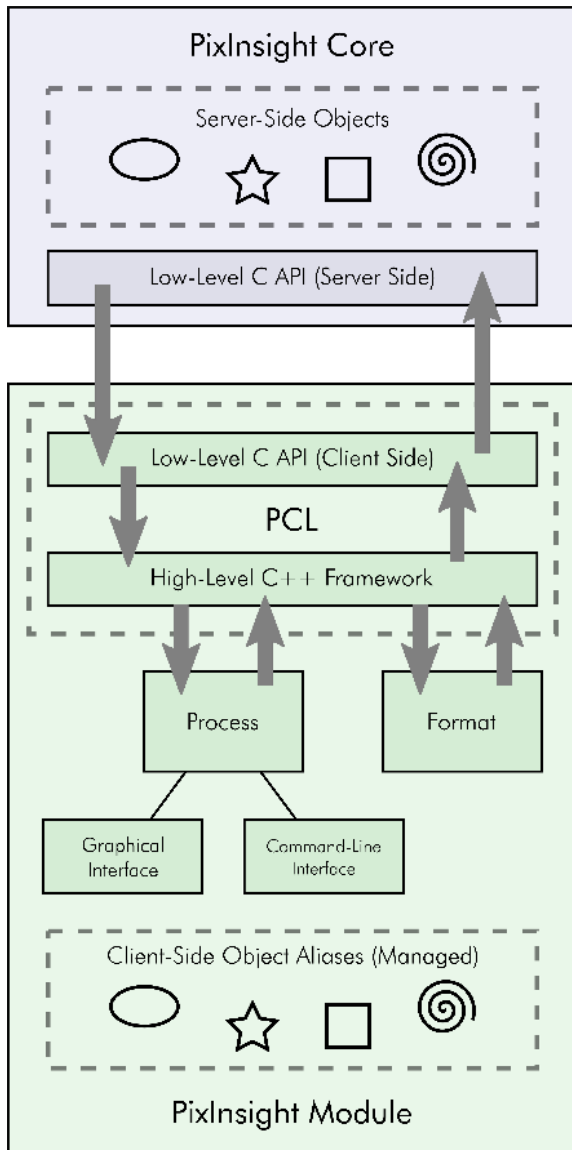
PixInsight Core

Server-Side Objects

Low-Level C API (Server Side)

Low-Level C API (Client Side)

PCL

High-Level C++ Framework

Process

Format

Graphical Interface

Command-Line Interface

Client-Side Object Aliases (Managed)

PixInsight Module